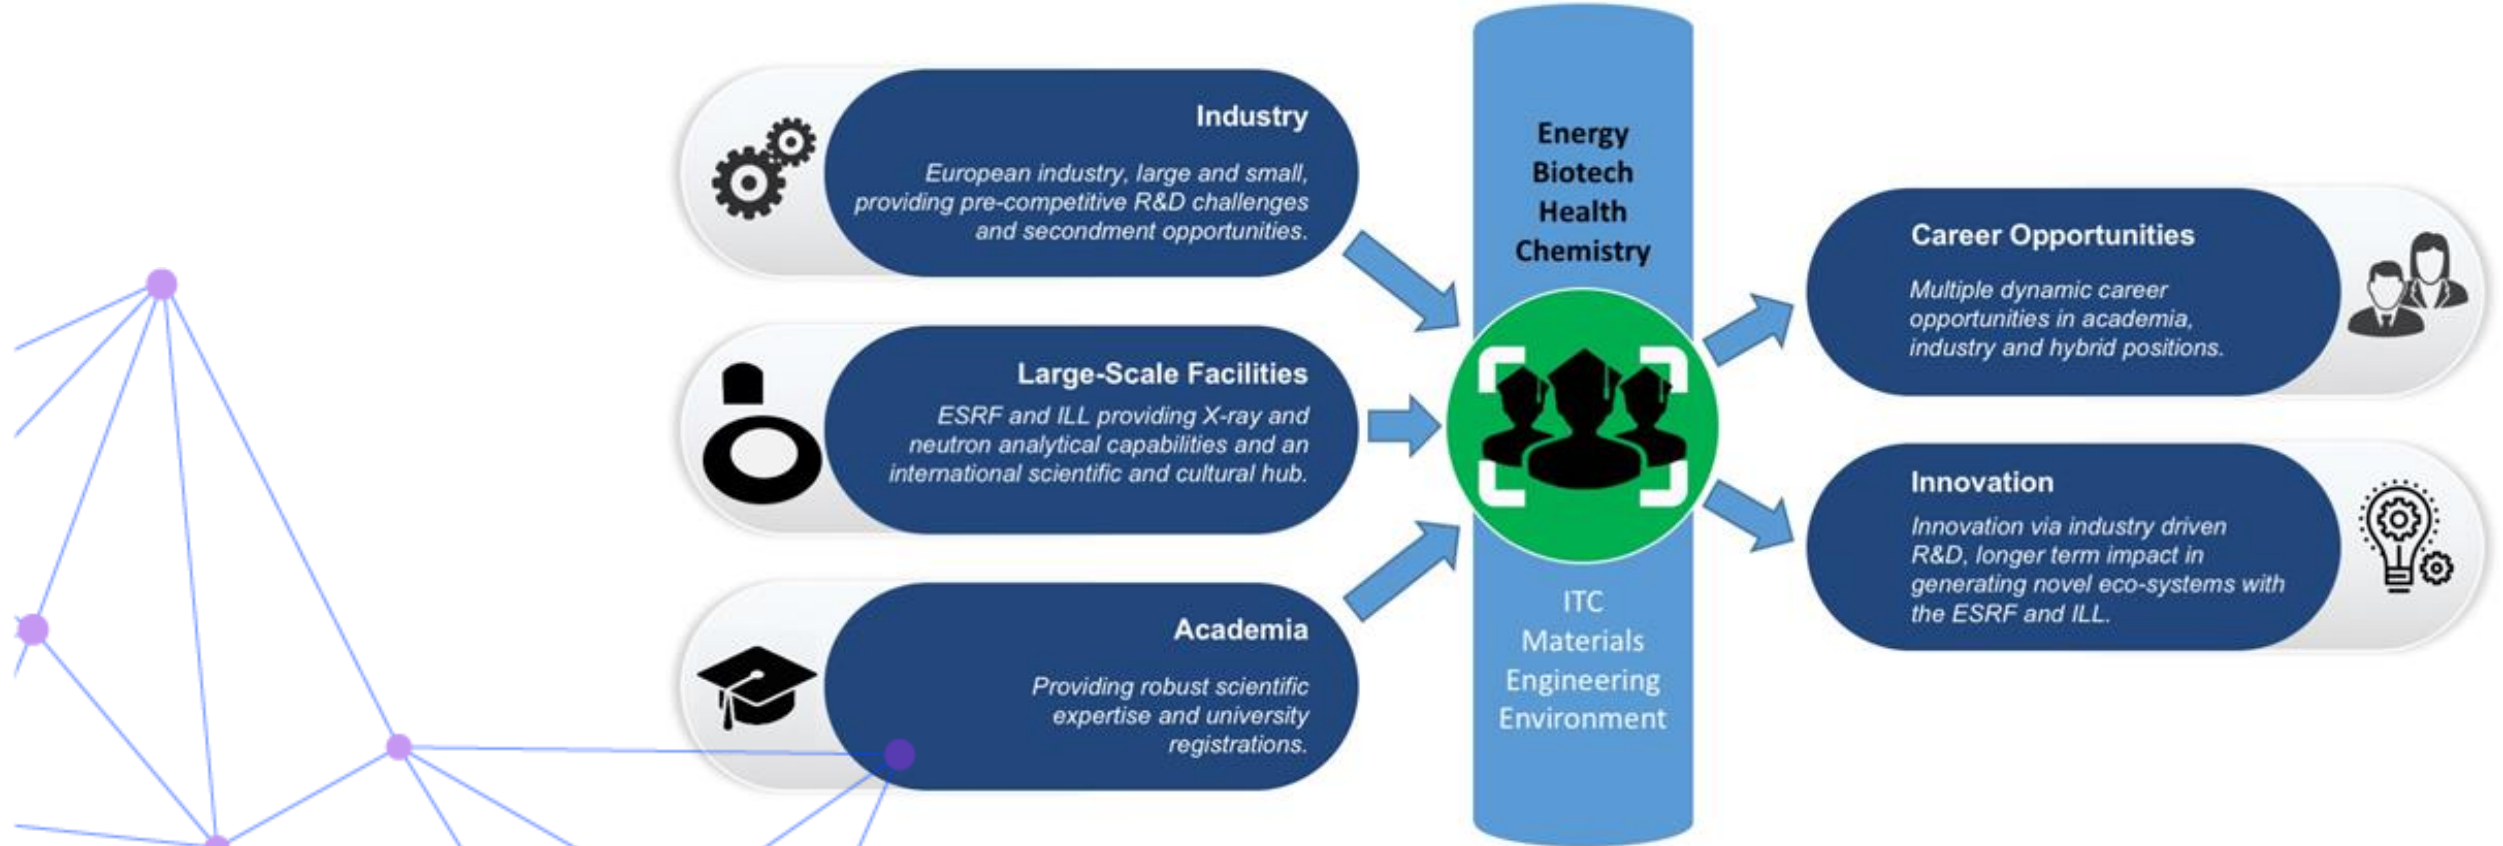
Industry

European industry, large and small, providing pre-competitive R&D challenges and secondment opportunities.

Large-Scale Facilities

ESRF and ILL providing X-ray and neutron analytical capabilities and an international scientific and cultural hub.

Academia

Providing robust scientific expertise and university registrations.

Energy
Biotech
Health
Chemistry

ITC
Materials
Engineering
Environment

Career Opportunities

Multiple dynamic career opportunities in academia, industry and hybrid positions.

Innovation

Innovation via industry driven R&D, longer term impact in generating novel eco-systems with the ESRF and ILL.